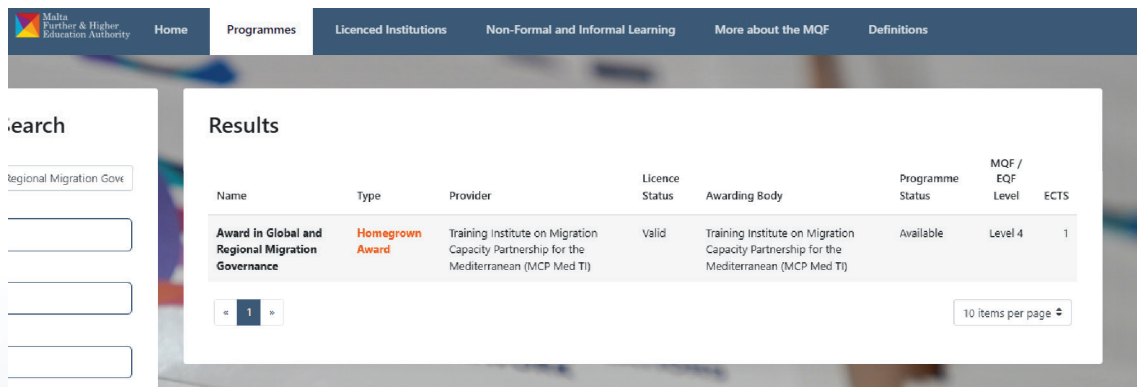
Malta Further & Higher Education Authority

Home | Programmes | Licenced Institutions | Non-Formal and Informal Learning | More about the MQF | Definitions

earch

Regional Migration Gove

Results

| Name | Type | Provider | Licence Status | Awarding Body | Programme Status | MQF / EQF Level | ECTS |
|---|---|---|---|---|---|---|---|
| Award in Global and Regional Migration Governance | Homegrown Award | Training Institute on Migration Capacity Partnership for the Mediterranean (MCP Med TI) | Valid | Training Institute on Migration Capacity Partnership for the Mediterranean (MCP Med TI) | Available | Level 4 | 1 |

« 1 »

10 items per page